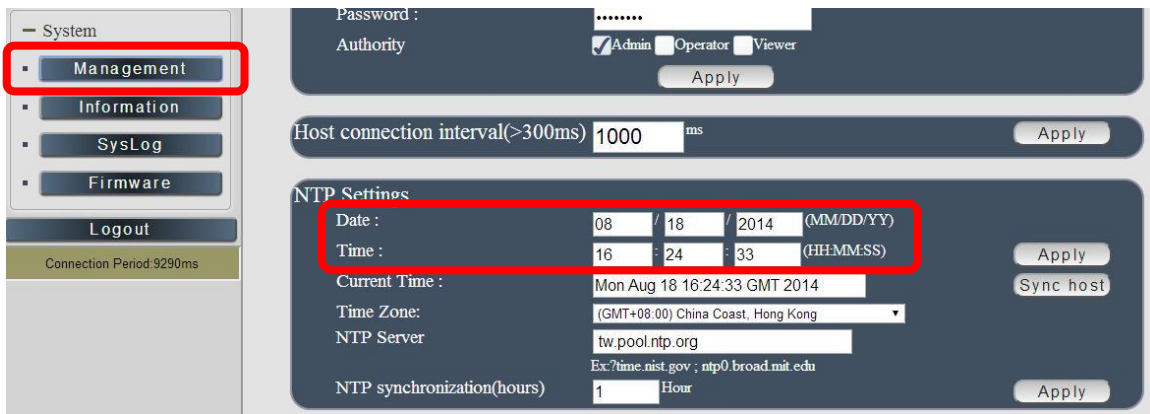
− System

Management

Information

SysLog

Firmware

Logout

Connection Period:9290ms

Password : ••••••••

Authority Admin Operator Viewer

Apply

Host connection interval(>300ms) 1000 ms Apply

NTP Settings

Date : 08 / 18 / 2014 (MM/DD/YY)

Time : 16 : 24 : 33 (HH:MM:SS) Apply

Current Time : Mon Aug 18 16:24:33 GMT 2014 Sync host

Time Zone: (GMT+08:00) China Coast, Hong Kong

NTP Server tw.pool.ntp.org

Ex:?time.nist.gov ; ntp0.broad.mit.edu

NTP synchronization(hours) 1 Hour Apply